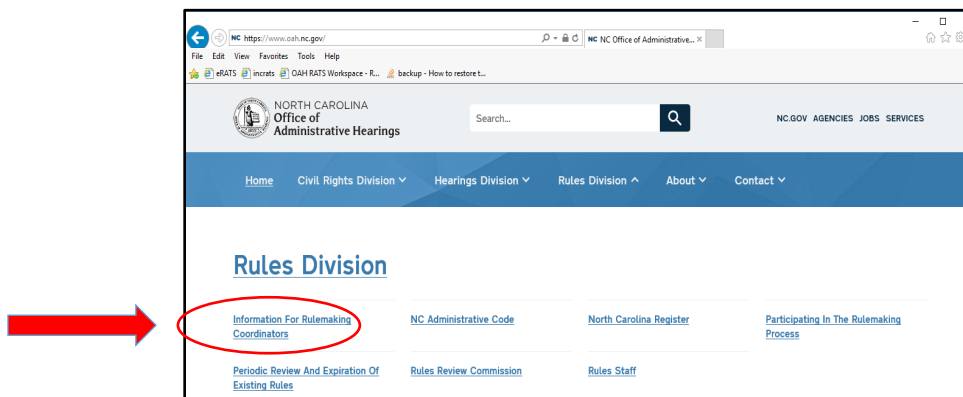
NC https://www.oah.nc.gov/
NC NC Office of Administrative... ×
File Edit View Favorites Tools Help
eRATS incrats OAH RATS Workspace - R... backup - How to restore t...

NORTH CAROLINA
Office of
Administrative Hearings

Search...

NC.GOV AGENCIES JOBS SERVICES

Home Civil Rights Division Hearings Division Rules Division About Contact

Rules Division

Information For Rulemaking Coordinators
NC Administrative Code
North Carolina Register
Participating In The Rulemaking Process
Periodic Review And Expiration Of Existing Rules
Rules Review Commission
Rules Staff